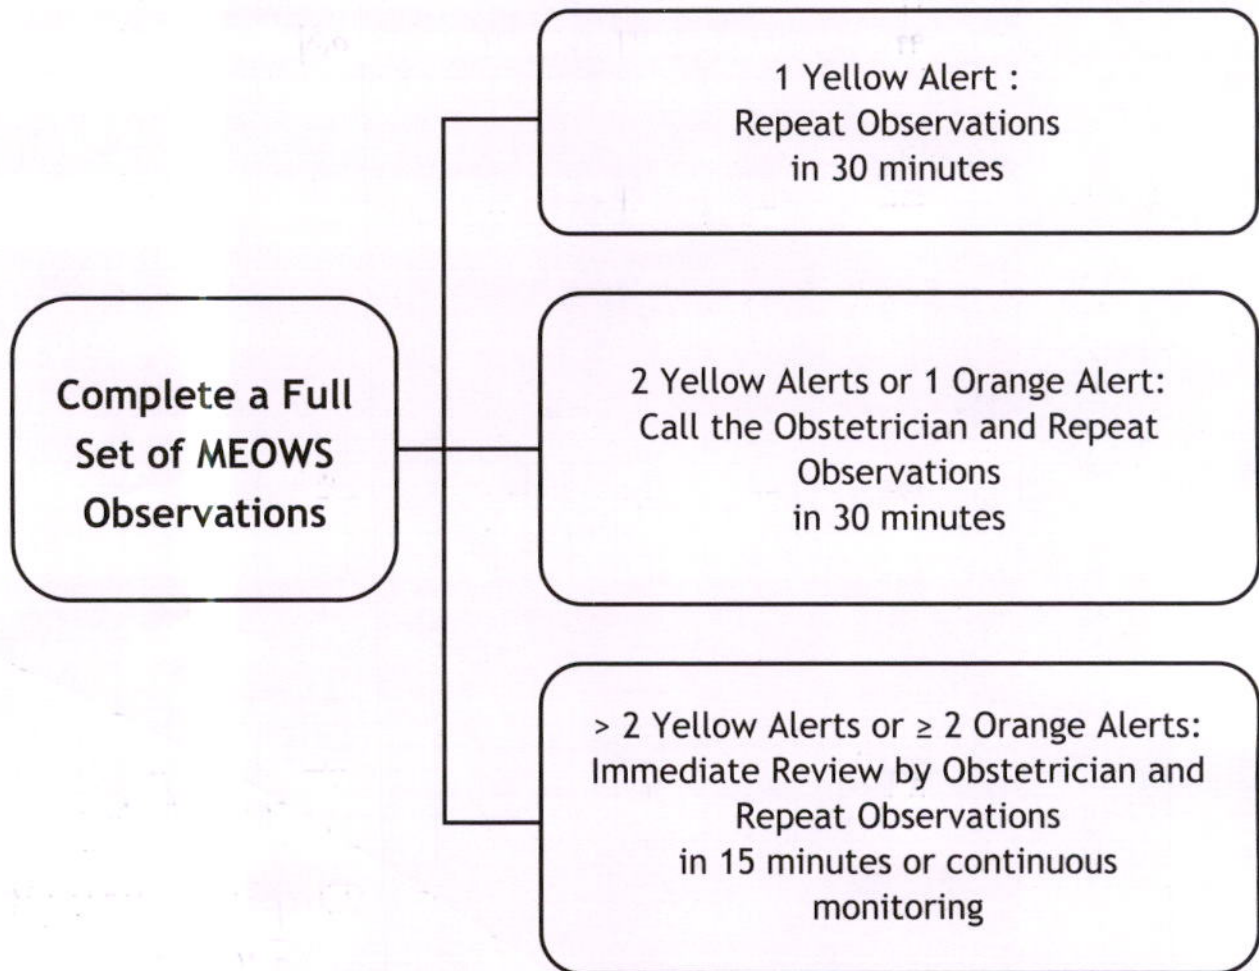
Complete a Full Set of MEOWS Observations

1 Yellow Alert :
Repeat Observations
in 30 minutes

2 Yellow Alerts or 1 Orange Alert:
Call the Obstetrician and Repeat Observations
in 30 minutes

> 2 Yellow Alerts or ≥ 2 Orange Alerts:
Immediate Review by Obstetrician and Repeat Observations
in 15 minutes or continuous monitoring